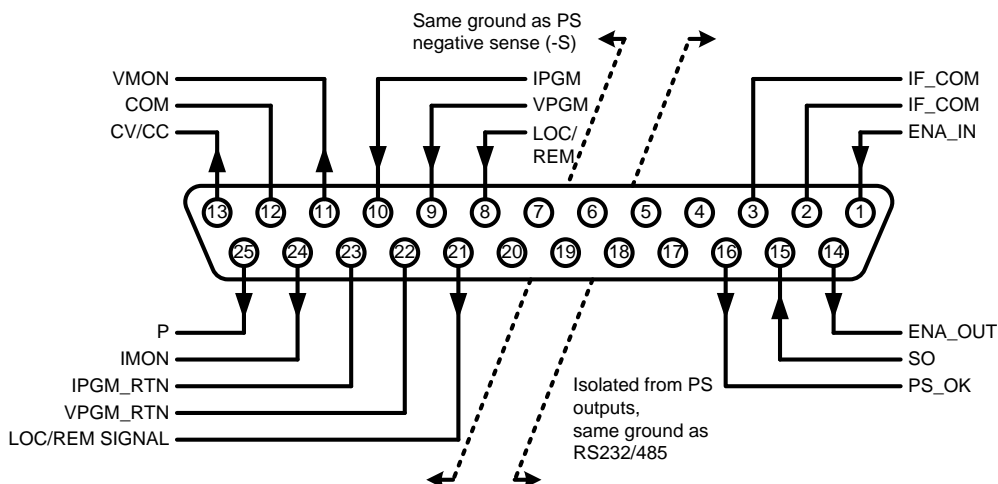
Same ground as PS negative sense (-S)

VMON
COM
CV/CC
IPGM
VPGM
LOC/ REM
IF_COM
IF_COM
ENA_IN

13 12 11 10 9 8 7 6 5 4 3 2 1
25 24 23 22 21 20 19 18 17 16 15 14

P
IMON
IPGM_RTN
VPGM_RTN
LOC/REM SIGNAL

Isolated from PS outputs, same ground as RS232/485

ENA_OUT
SO
PS_OK